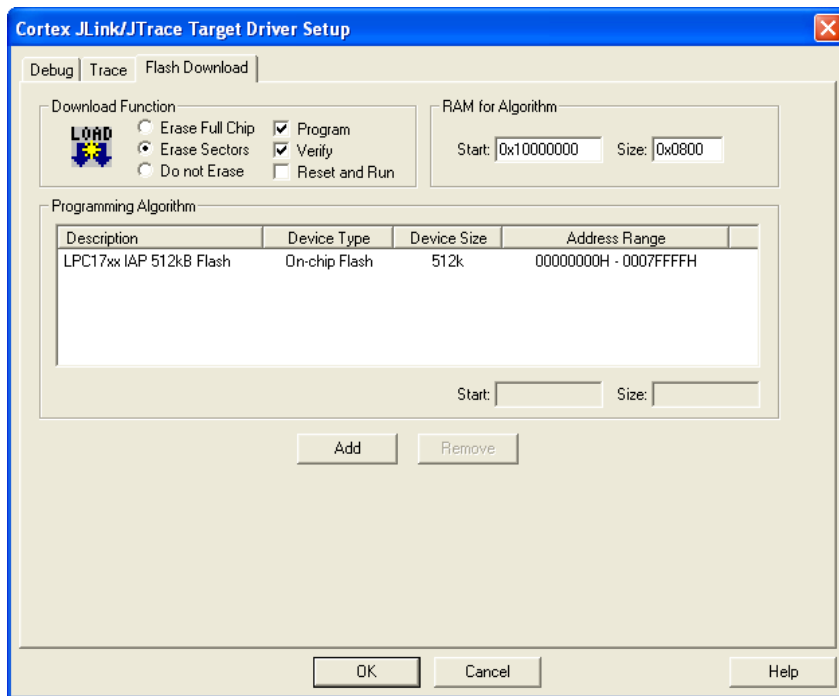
Cortex JLink/JTrace Target Driver Setup

Debug | Trace | Flash Download

Download Function

LOAD

Erase Full Chip
Erase Sectors
Do not Erase

Program
Verify
Reset and Run

RAM for Algorithm

Start: 0x10000000 Size: 0x0800

Programming Algorithm

| Description | Device Type | Device Size | Address Range |
|---|---|---|---|
| LPC17xx IAP 512kB Flash | On-chip Flash | 512k | 00000000H - 0007FFFFH |

Start: Size:

Add Remove

OK Cancel Help